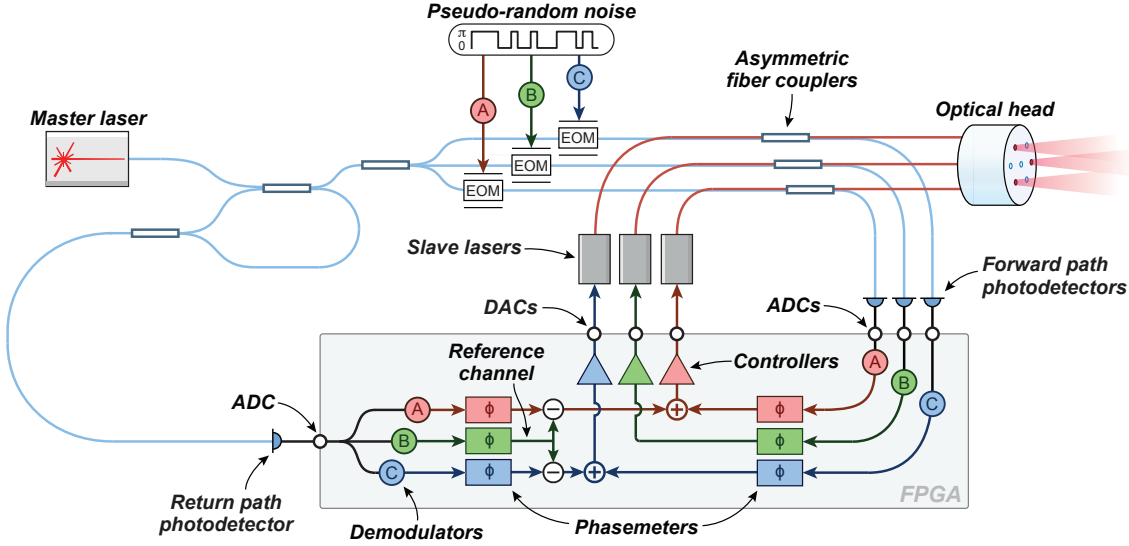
Pseudo-random noise

π
0

A
B
C

EOM
EOM
EOM

Asymmetric fiber couplers

Optical head

Master laser

Slave lasers

DACs

ADCs

Forward path photodetectors

Reference channel

Controllers

ADC

A
B
C

ϕ
ϕ
ϕ

ϕ
ϕ
ϕ

A
B
C

Return path photodetector

Demodulators

Phasemeters

FPGA